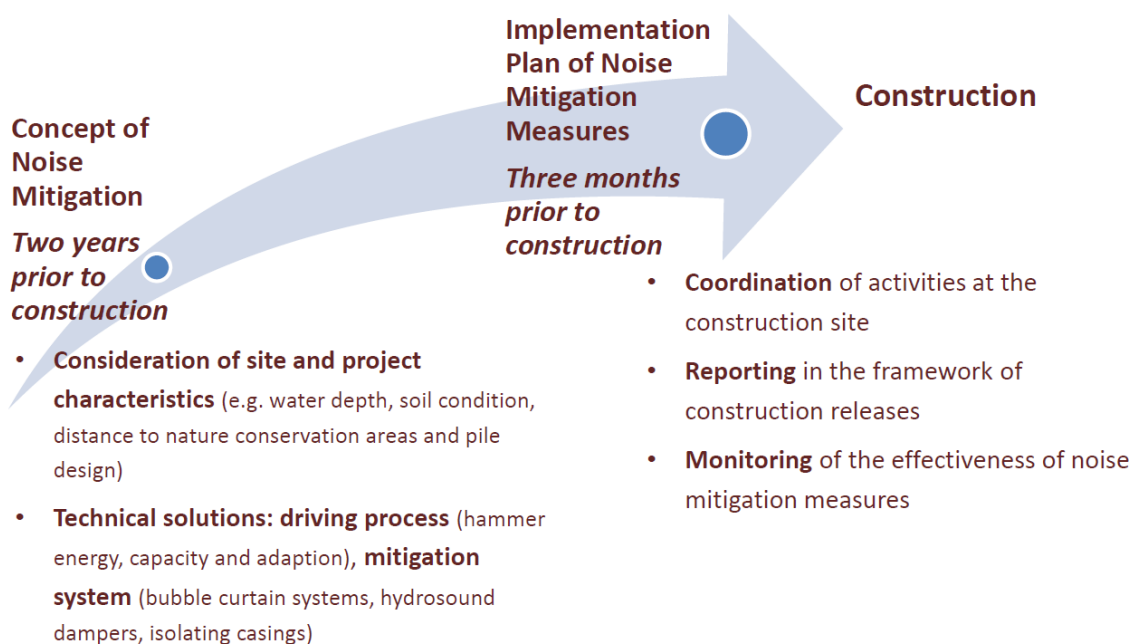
Concept of Noise Mitigation

*Two years prior to construction*

- **Consideration of site and project characteristics** (e.g. water depth, soil condition, distance to nature conservation areas and pile design)
- **Technical solutions: driving process** (hammer energy, capacity and adaption), **mitigation system** (bubble curtain systems, hydrosound dampers, isolating casings)

Implementation Plan of Noise Mitigation Measures

*Three months prior to construction*

Construction

- **Coordination** of activities at the construction site
- **Reporting** in the framework of construction releases
- **Monitoring** of the effectiveness of noise mitigation measures